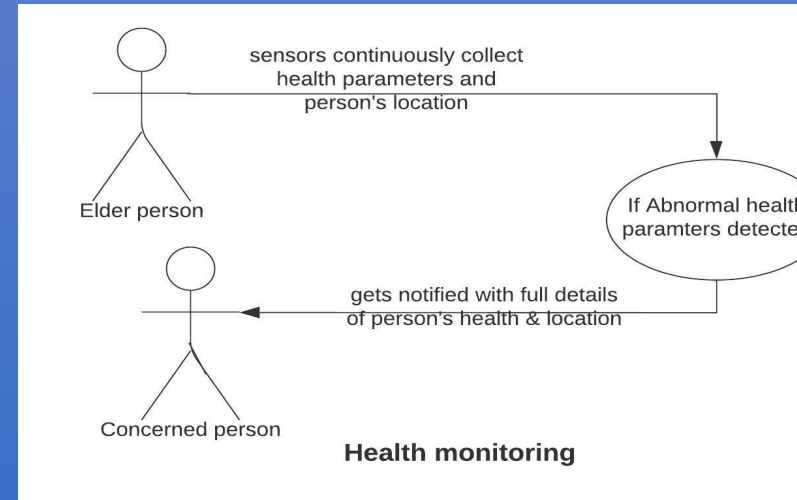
sensors continuously collect health parameters and person's location

Elder person

If Abnormal healt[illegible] paramters detecte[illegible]

gets notified with full details of person's health & location

Concerned person

Health monitoring